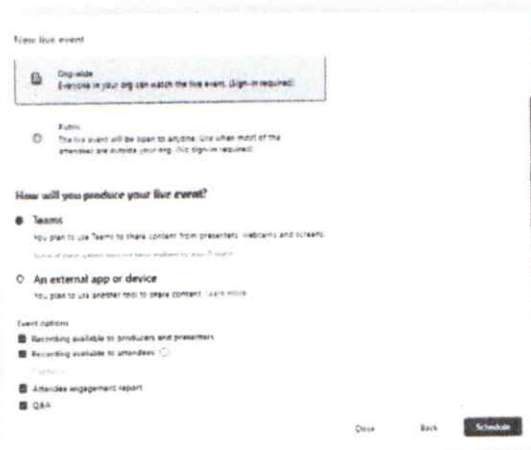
New live event

Org-wide
Everyone in your org can watch the live event. (Sign-in required)

Public
The live event will be open to anyone. Use when most of the attendees are outside your org. (No sign-in required)

How will you produce your live event?

Teams
You plan to use Teams to share content from presenters, webcams and screens.

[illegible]

An external app or device
You plan to use another tool to share content. Learn more

Event options
Recording available to producers and presenters
Recording available to attendees
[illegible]
Attendee engagement report
Q&A

Close
Back
Schedule